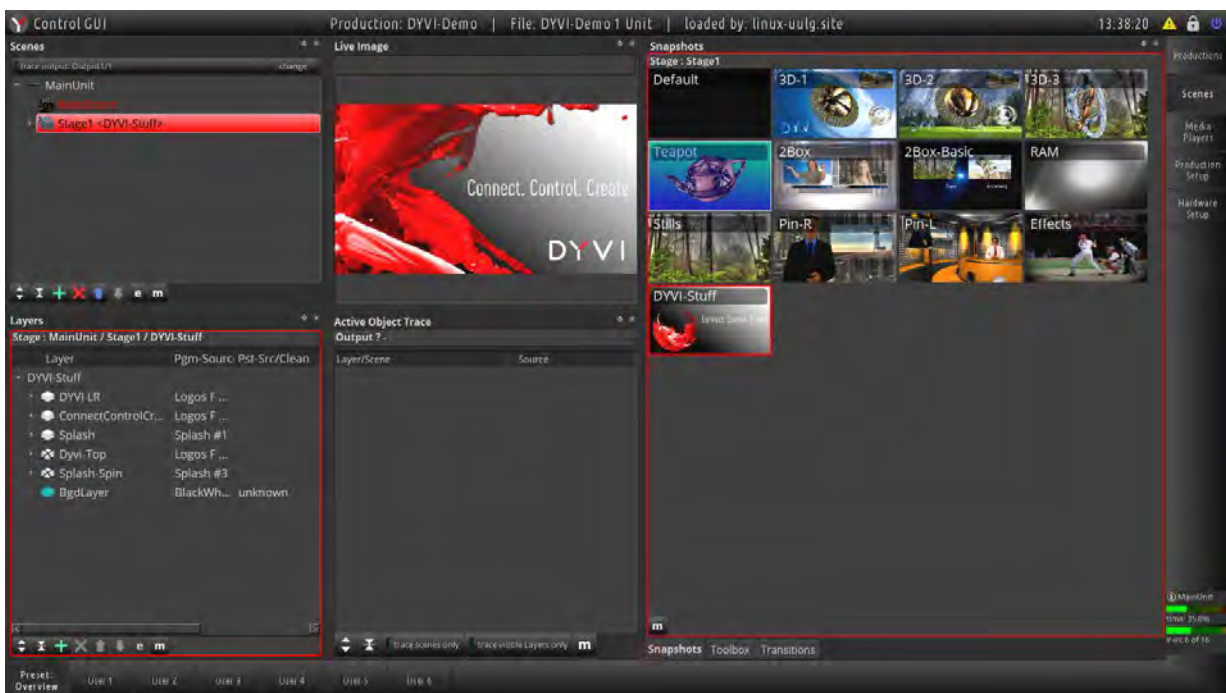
Control GUI

Production: DYVI-Demo | File: DYVI-Demo 1 Unit | loaded by: linux-uulg.site

13:38:20

Scenes

trace output: Output1/1

change

MainUnit

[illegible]

Stage1 <DYVI-Stuff>

e m

Live Image

Connect. Control. Create

DYVI

Snapshots

Stage : Stage1

Default

3D-1

3D-2

3D-3

Teapot

2Box

2Box-Basic

RAM

Stills

Pin-R

Pin-L

Effects

DYVI-Stuff

m

Snapshots Toolbox Transitions

Productions

Scenes

Media Players

Production Setup

Hardware Setup

Layers

Stage : MainUnit / Stage1 / DYVI-Stuff

| Layer | Pgm-Source | Pst-Src/Clean |
|---|---|---|
| DYVI-Stuff | | |
| DYVI-LR | Logos F ... | |
| ConnectControlCr... | Logos F ... | |
| Splash | Splash #1 | |
| Dyvi-Top | Logos F ... | |
| Splash-Spin | Splash #3 | |
| BgdLayer | BlackWh... | unknown |

e m

Active Object Trace

Output ? -

| Layer/Scene | Source |
|---|---|

trace scenes only

trace visible Layers only

m

MainUnit

time: 35.0%

Preset Overview

User 1

User 2

User 3

User 4

User 5

User 6